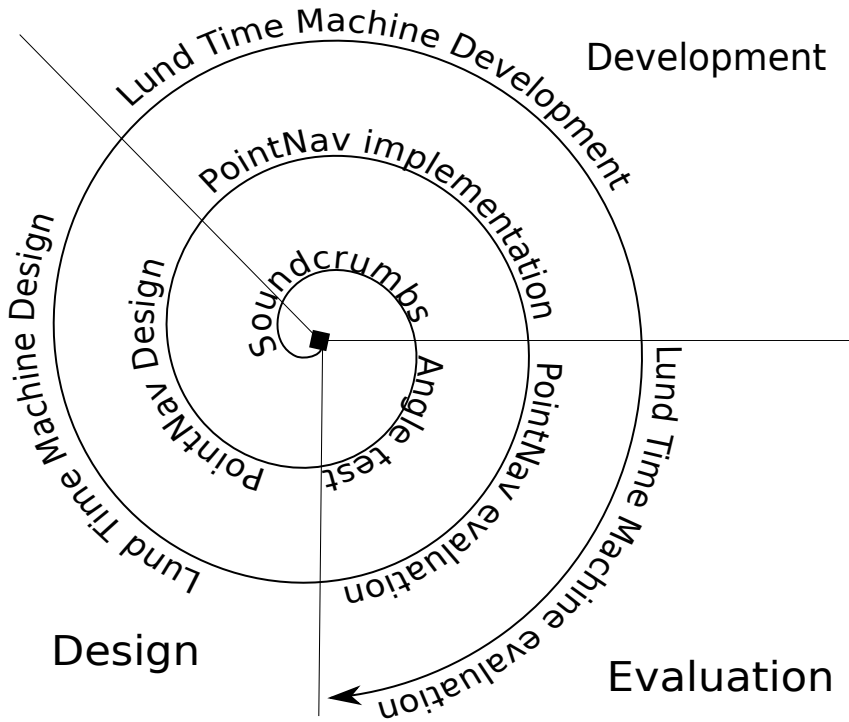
Development

Lund Time Machine Development

PointNav implementation

Soundcrumbs

Lund Time Machine Design

PointNav Design

Angle test

PointNav evaluation

Lund Time Machine evaluation

Design

Evaluation